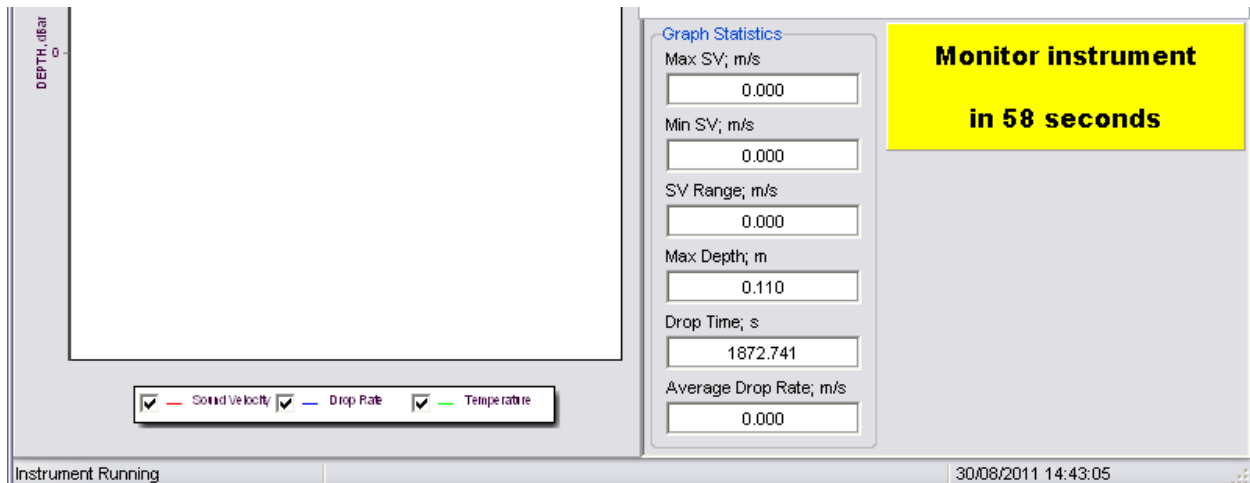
DEPTH, dBar
0

Sound Velocity
Drop Rate
Temperature

Graph Statistics

Max SV; m/s
0.000

Min SV; m/s
0.000

SV Range; m/s
0.000

Max Depth; m
0.110

Drop Time; s
1872.741

Average Drop Rate; m/s
0.000

Monitor instrument

in 58 seconds

Instrument Running

30/08/2011 14:43:05